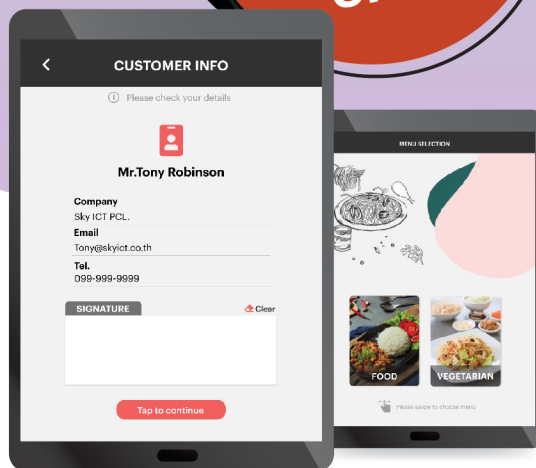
<
CUSTOMER INFO

Please check your details

Mr.Tony Robinson

Company
Sky ICT PCL.

Email
Tony@skyict.co.th

Tel.
099-999-9999

SIGNATURE

Clear

Tap to continue

MENU SELECTION

FOOD

VEGETARIAN

Please swipe to choose menu